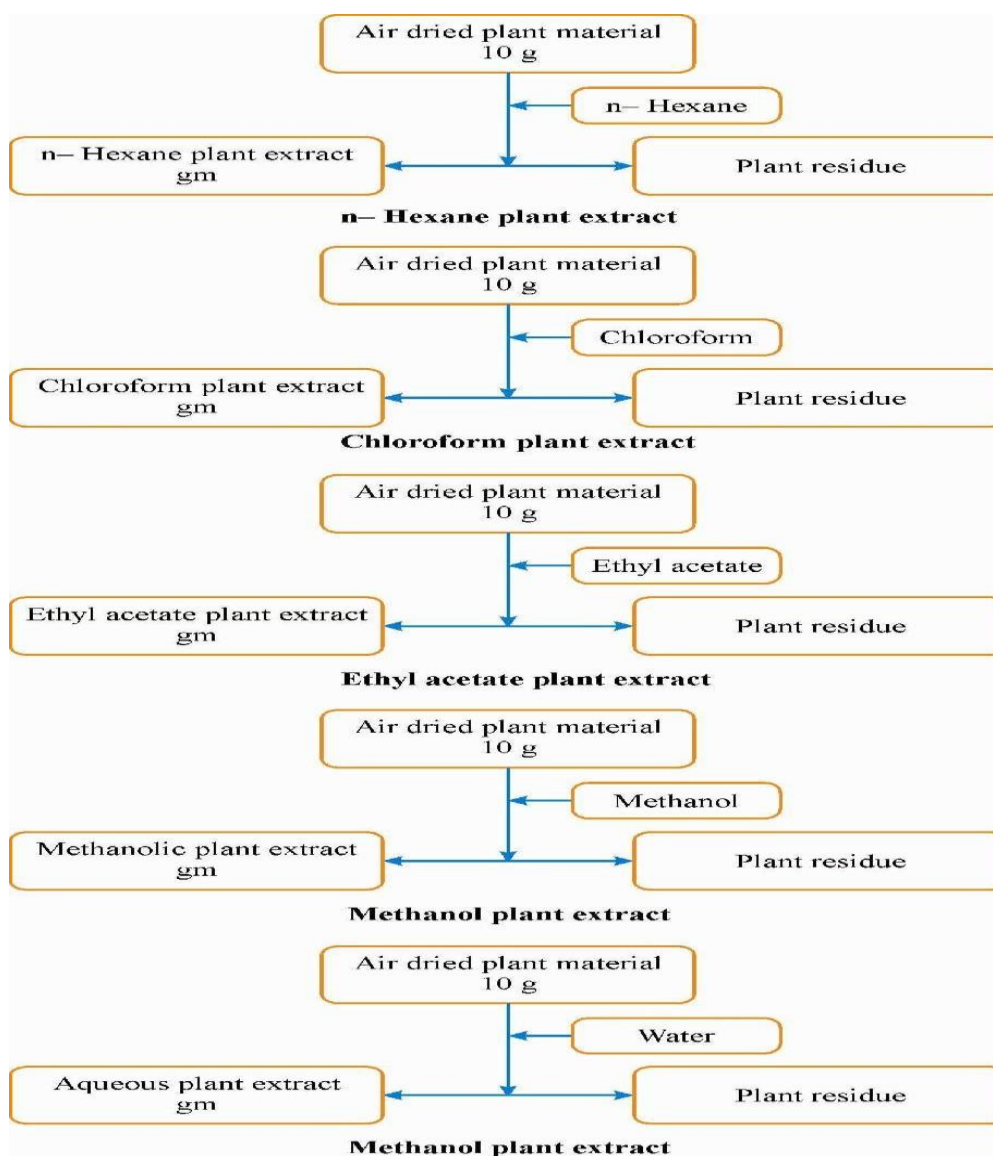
Air dried plant material
10 g

n– Hexane

n– Hexane plant extract
gm

Plant residue

**n– Hexane plant extract**

Air dried plant material
10 g

Chloroform

Chloroform plant extract
gm

Plant residue

**Chloroform plant extract**

Air dried plant material
10 g

Ethyl acetate

Ethyl acetate plant extract
gm

Plant residue

**Ethyl acetate plant extract**

Air dried plant material
10 g

Methanol

Methanolic plant extract
gm

Plant residue

**Methanol plant extract**

Air dried plant material
10 g

Water

Aqueous plant extract
gm

Plant residue

**Methanol plant extract**